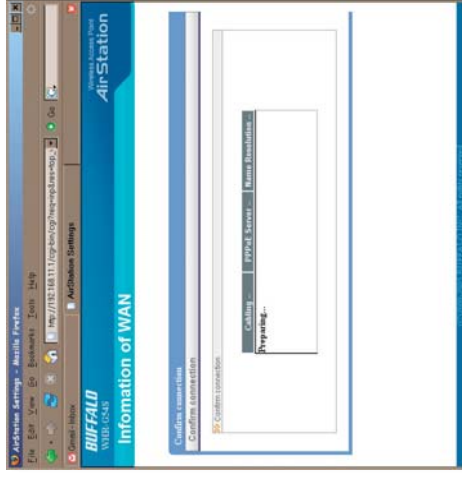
AirStation Settings - Mozilla Firefox

File Edit View Go Bookmarks Tools Help

http://192.168.11.1/cgi-bin/cgi?req=inp&res=top

Go

AirStation Settings

Gmail - Inbox

BUFFALO
WHR-G54S

Wireless Access Point
AirStation

Infomation of WAN

Confirm connection

Confirm connection

Confirm connection

| Cabling | PPPoE Server | Name Resolution |
|---|---|---|
| Preparing... | | |